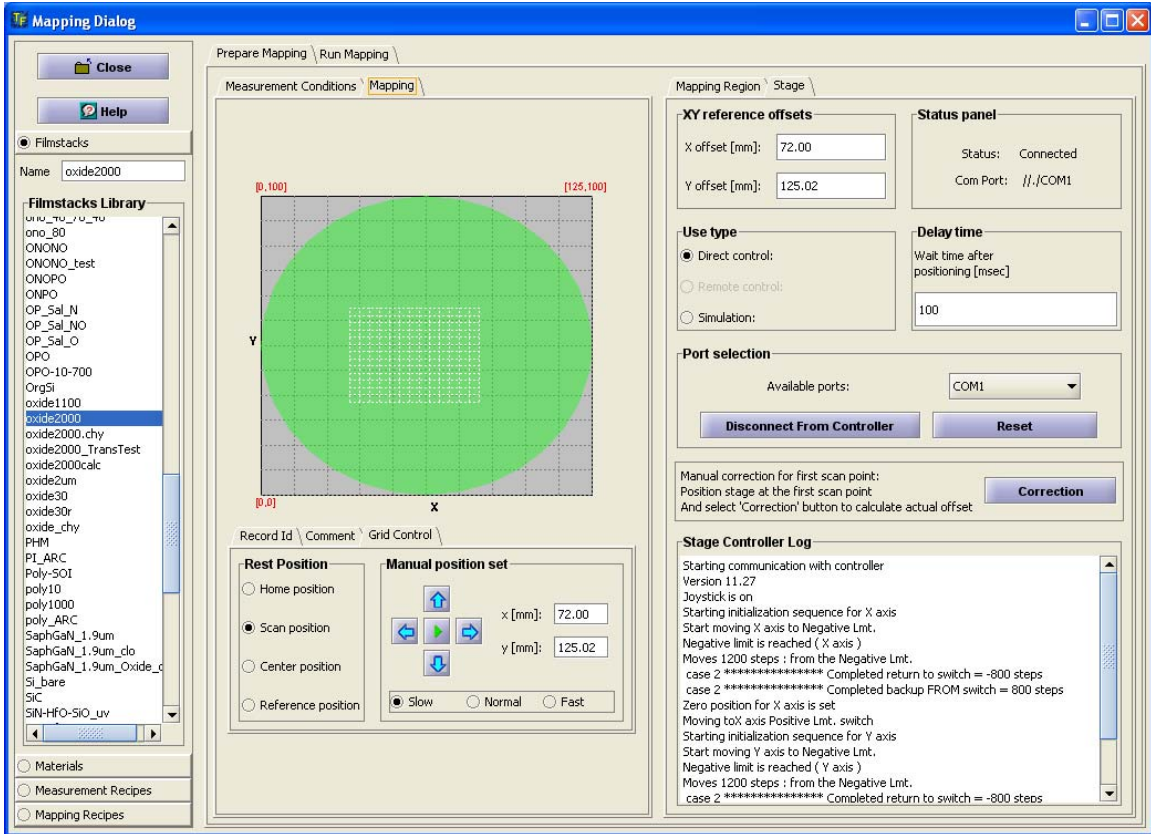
Mapping Dialog

Close

Help

Filmstacks

Name oxide2000

Filmstacks Library
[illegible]
ono_80
ONONO
ONONO_test
ONOPO
ONPO
OP_Sal_N
OP_Sal_NO
OP_Sal_O
OPO
OPO-10-700
OrgSi
oxide1100
oxide2000
oxide2000.chy
oxide2000_TransTest
oxide2000calc
oxide2um
oxide30
oxide30r
oxide_chy
PHM
PI_ARC
Poly-SOI
poly10
poly1000
poly_ARC
SaphGaN_1.9um
SaphGaN_1.9um_clo
SaphGaN_1.9um_Oxide_c
Si_bare
SiC
SiN-HfO-SiO_uv

Materials
Measurement Recipes
Mapping Recipes

Prepare Mapping | Run Mapping

Measurement Conditions | Mapping

[0,100]
[125,100]
Y
[0,0]
X

Record Id | Comment | Grid Control

Rest Position
Home position
Scan position
Center position
Reference position

Manual position set
x [mm]: 72.00
y [mm]: 125.02
Slow
Normal
Fast

Mapping Region | Stage

XY reference offsets
X offset [mm]: 72.00
Y offset [mm]: 125.02

Status panel
Status: Connected
Com Port: //./COM1

Use type
Direct control:
Remote control:
Simulation:

Delay time
Wait time after positioning [msec]
100

Port selection
Available ports: COM1
Disconnect From Controller
Reset

Manual correction for first scan point:
Position stage at the first scan point
And select 'Correction' button to calculate actual offset
Correction

Stage Controller Log
Starting communication with controller
Version 11.27
Joystick is on
Starting initialization sequence for X axis
Start moving X axis to Negative Lmt.
Negative limit is reached ( X axis )
Moves 1200 steps : from the Negative Lmt.
case 2 *************** Completed return to switch = -800 steps
case 2 *************** Completed backup FROM switch = 800 steps
Zero position for X axis is set
Moving toX axis Positive Lmt. switch
Starting initialization sequence for Y axis
Start moving Y axis to Negative Lmt.
Negative limit is reached ( Y axis )
Moves 1200 steps : from the Negative Lmt.
case 2 *************** Completed return to switch = -800 steps